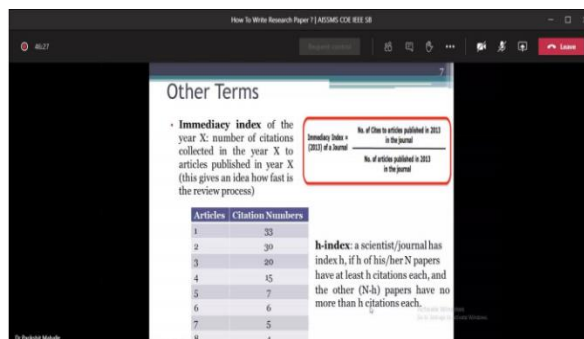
How To Write Research Paper ? | AISSMS COE IEEE SB

46:27

Request control

Leave

7

Other Terms

• Immediacy index of the year X: number of citations collected in the year X to articles published in year X (this gives an idea how fast is the review process)

Immediacy Index = (2013) of a Journal $\frac{\text{No. of Cites to articles published in 2013 in the journal}}{\text{No. of articles published in 2013 in the journal}}$

| Articles | Citation Numbers |
|---|---|
| 1 | 33 |
| 2 | 30 |
| 3 | 20 |
| 4 | 15 |
| 5 | 7 |
| 6 | 6 |
| 7 | 5 |
| 8 | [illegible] |

h-index: a scientist/journal has index h, if h of his/her N papers have at least h citations each, and the other (N-h) papers have no more than h citations each.

Activate Windows
Go to Settings to activate Windows.

Dr Parikshit Mahalle